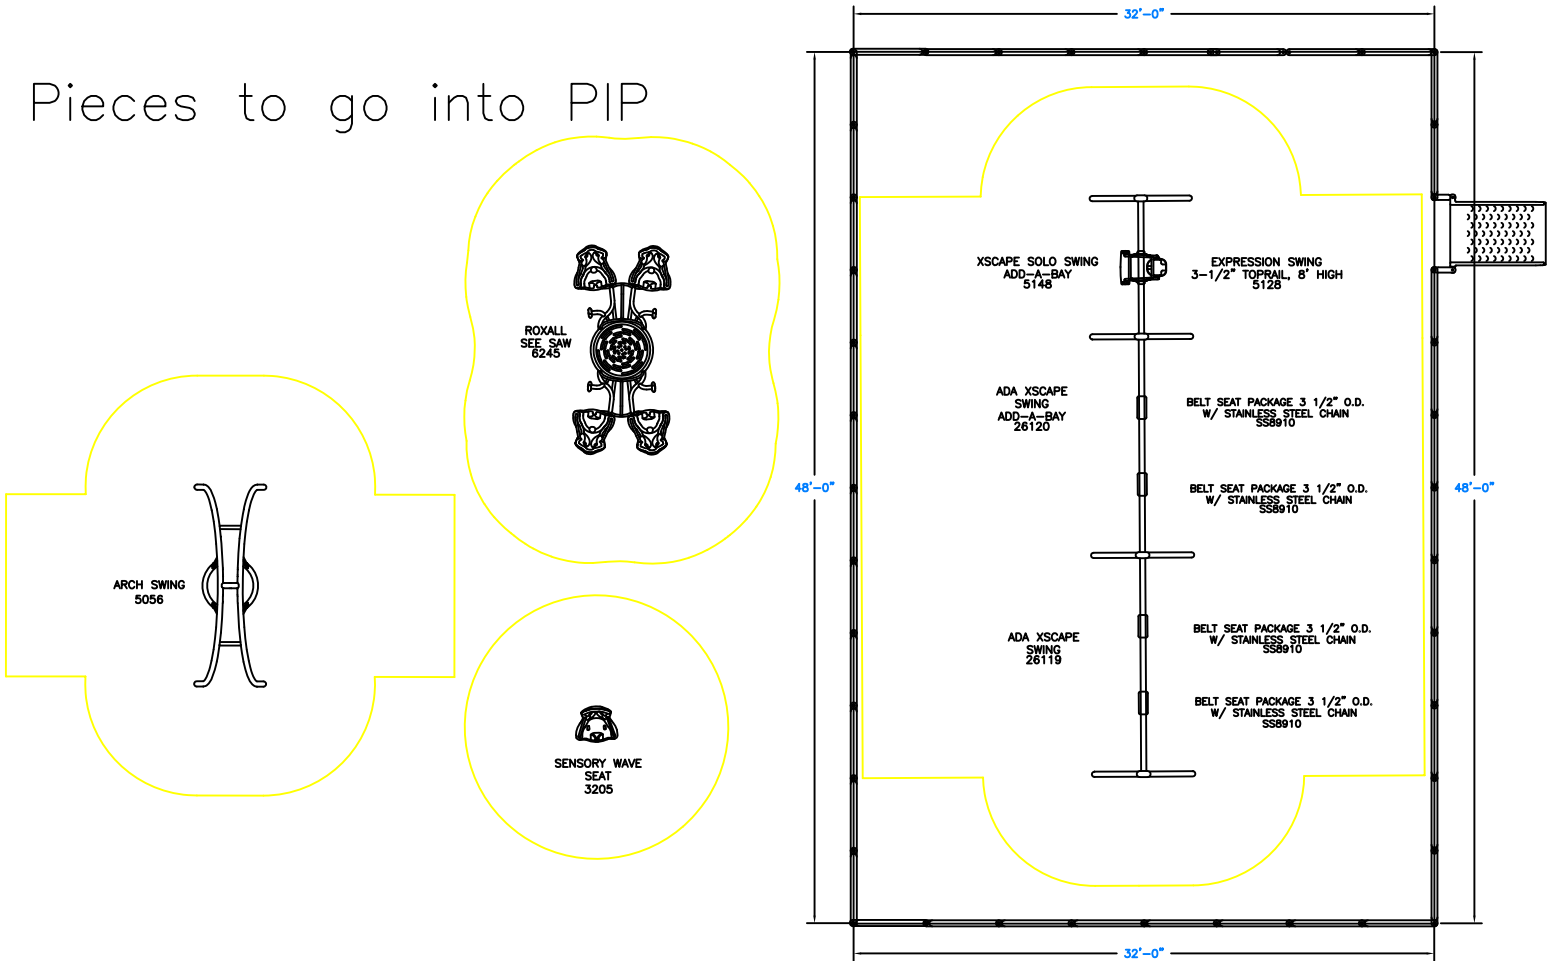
Pieces to go into PIP

ROXALL
SEE SAW
6245

ARCH SWING
5056

SENSORY WAVE
SEAT
3205

32'-0"

48'-0"

48'-0"

XSCAPE SOLO SWING
ADD-A-BAY
5148

EXPRESSION SWING
3-1/2" TOPRAIL, 8' HIGH
5128

ADA XSCAPE
SWING
ADD-A-BAY
26120

BELT SEAT PACKAGE 3 1/2" O.D.
W/ STAINLESS STEEL CHAIN
SS8910

BELT SEAT PACKAGE 3 1/2" O.D.
W/ STAINLESS STEEL CHAIN
SS8910

ADA XSCAPE
SWING
26119

BELT SEAT PACKAGE 3 1/2" O.D.
W/ STAINLESS STEEL CHAIN
SS8910

BELT SEAT PACKAGE 3 1/2" O.D.
W/ STAINLESS STEEL CHAIN
SS8910

32'-0"